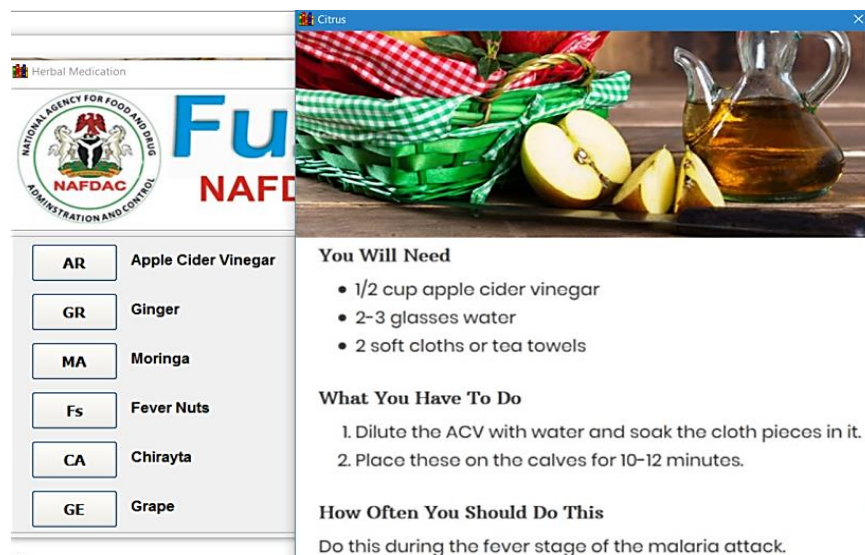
Herbal Medication

NATIONAL AGENCY FOR FOOD AND DRUG ADMINISTRATION AND CONTROL
NAFDAC

Fu
NAFD

AR Apple Cider Vinegar
GR Ginger
MA Moringa
Fs Fever Nuts
CA Chirayta
GE Grape

Citrus

You Will Need

- 1/2 cup apple cider vinegar
- 2-3 glasses water
- 2 soft cloths or tea towels

What You Have To Do

1. Dilute the ACV with water and soak the cloth pieces in it.
2. Place these on the calves for 10-12 minutes.

How Often You Should Do This

Do this during the fever stage of the malaria attack.